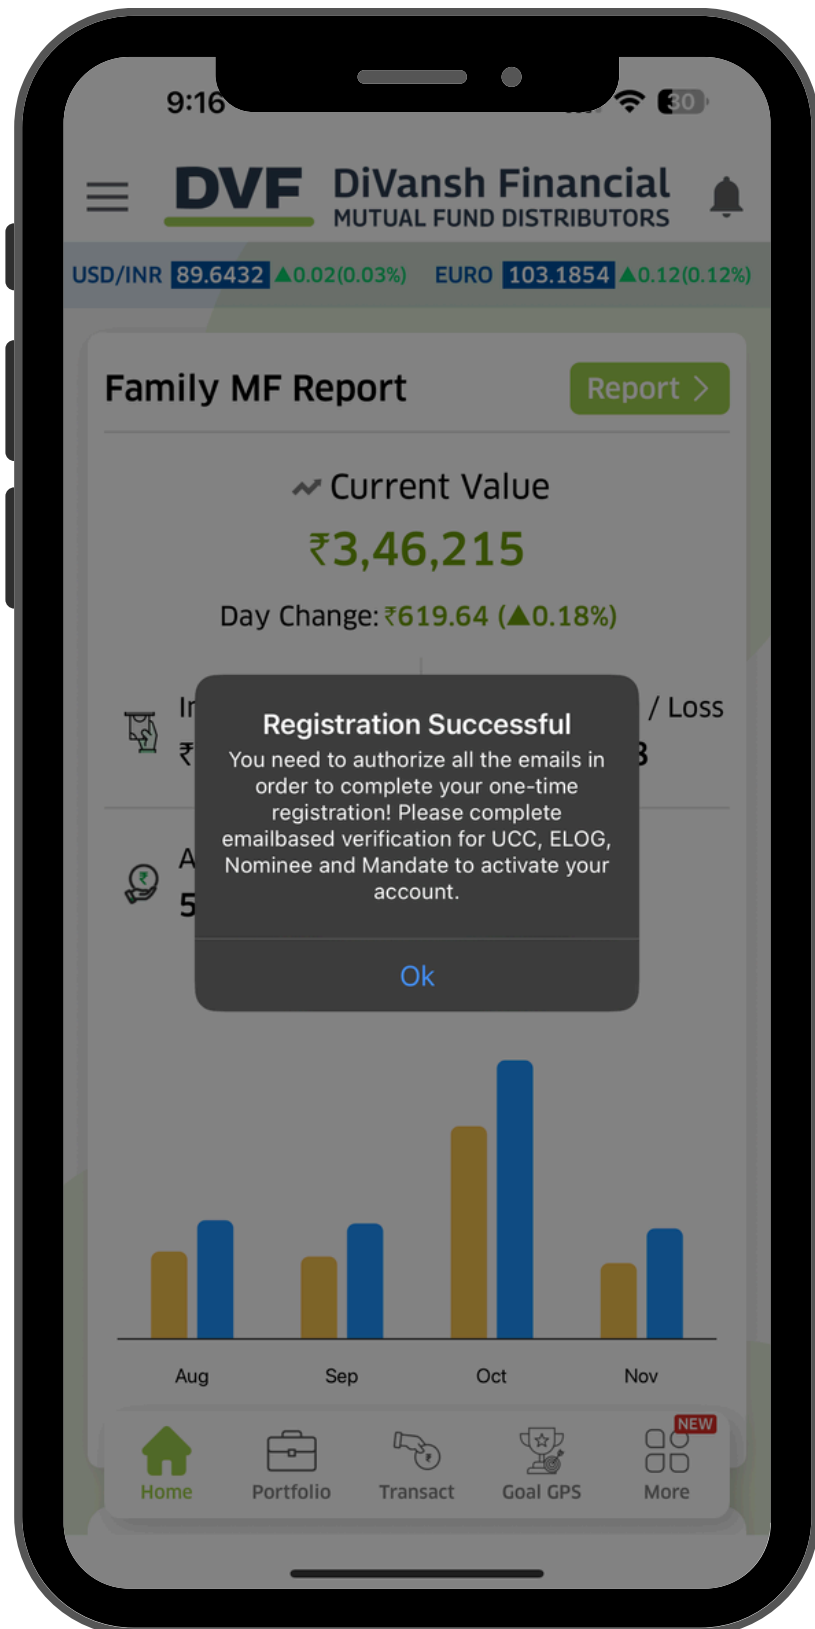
9:16

30

DVF DiVansh Financial
MUTUAL FUND DISTRIBUTORS

USD/INR 89.6432 ▲0.02(0.03%) EURO 103.1854 ▲0.12(0.12%)

Family MF Report

Report >

Current Value

₹3,46,215

Day Change: ₹619.64 (▲0.18%)

In

₹

/ Loss

3

A

5

Registration Successful

You need to authorize all the emails in order to complete your one-time registration! Please complete emailbased verification for UCC, ELOG, Nominee and Mandate to activate your account.

Ok

Aug

Sep

Oct

Nov

Home

Portfolio

Transact

Goal GPS

NEW

More